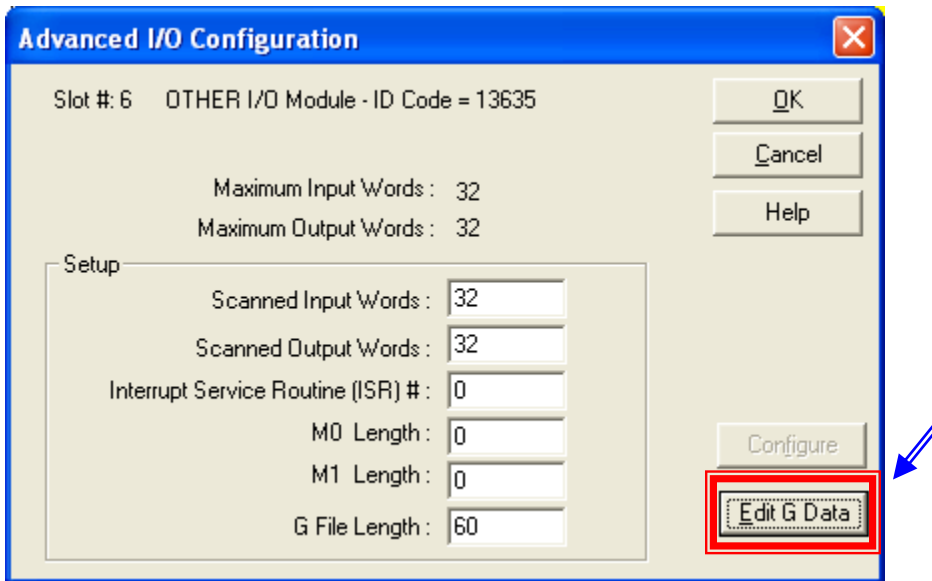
Advanced I/O Configuration

Slot #: 6 OTHER I/O Module - ID Code = 13635

OK

Cancel

Help

Maximum Input Words : 32

Maximum Output Words : 32

Setup

Scanned Input Words : 32

Scanned Output Words : 32

Interrupt Service Routine (ISR) # : 0

M0 Length : 0

M1 Length : 0

G File Length : 60

Configure

Edit G Data